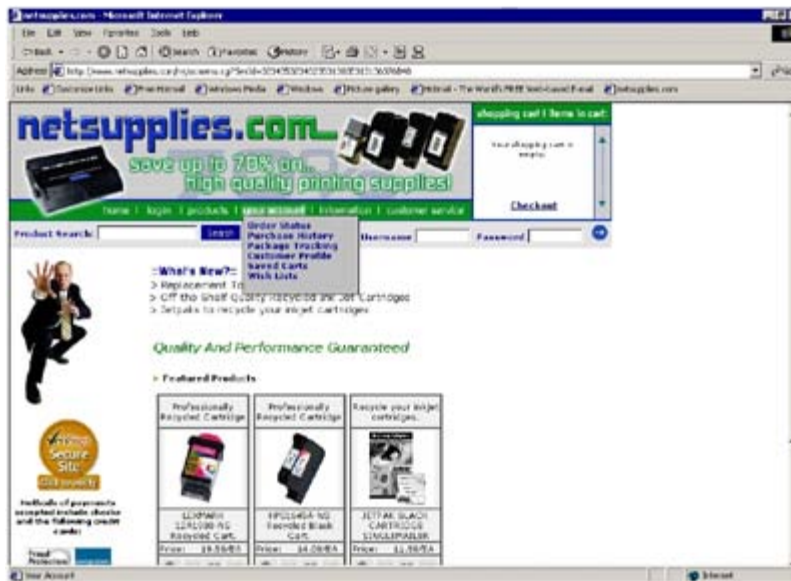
netsupplies.com - Microsoft Internet Explorer
File Edit View Favorites Tools Help
Back Search Favorites History
Address http://www.netsupplies.com/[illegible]
Links Customize Links Free Hotmail Windows Media Windows Picture gallery Hotmail - The World's FREE Web-based E-mail netsupplies.com

netsupplies.com
save up to 70% on...
high quality printing supplies!
shopping cart | items in cart
Your shopping cart is empty.
Checkout
home | login | products | your account | information | customer service
Product Search: Search
Order Status
Purchase History
Package Tracking
Customer Profile
Saved Carts
Wish Lists
Username Password

::What's New?::
> Replacement To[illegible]
> Off the Shelf Quality Recycled Ink Jet Cartridges
> Jetpaks to recycle your inkjet cartridges

Quality And Performance Guaranteed

> Featured Products

| Professionally Recycled Cartridge | Professionally Recycled Cartridge | Recycle your inkjet cartridges... |
|---|---|---|
| LEXMARK 12A1980-NG Recycled Cart. | HP51645A-NG Recycled Black Cart. | JETPAK BLACK CARTRIDGE SINGLEMAILER |
| Price: 19.59/EA | Price: 14.09/EA | Price: 11.59/EA |

Secure Site
Methods of payments accepted include checks and the following credit cards:

Your Account
Internet